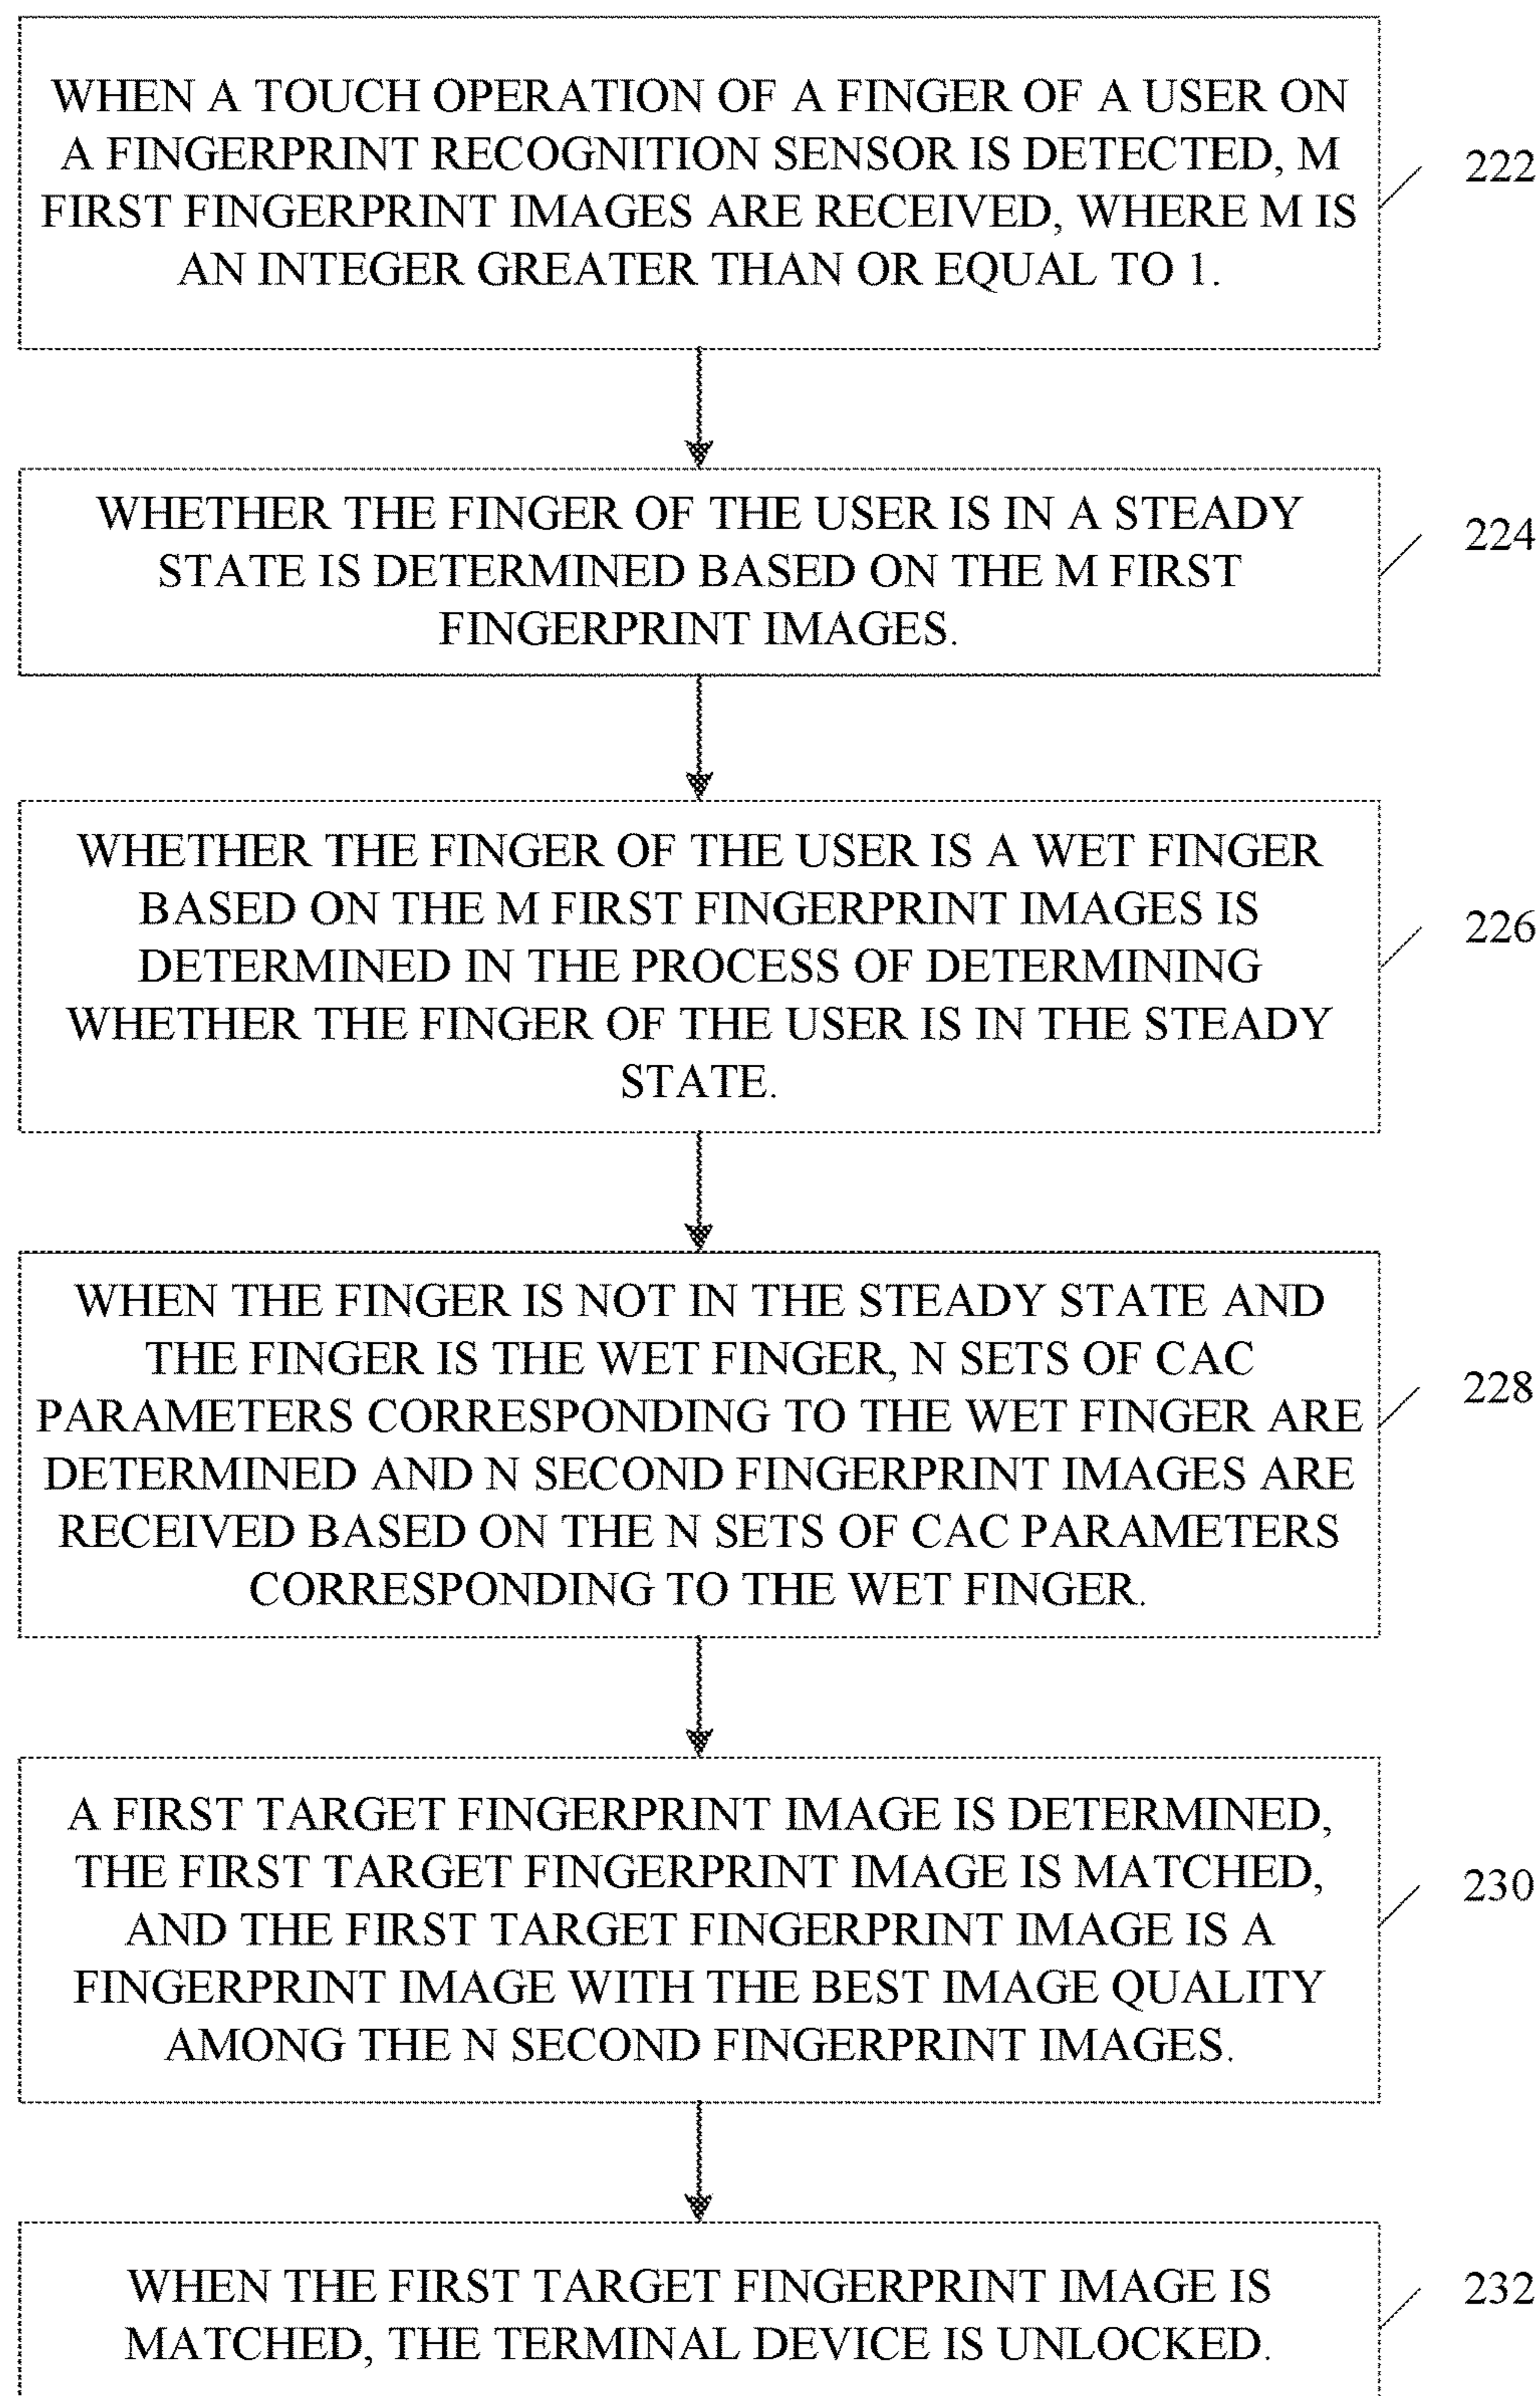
WHEN A TOUCH OPERATION OF A FINGER OF A USER ON A FINGERPRINT RECOGNITION SENSOR IS DETECTED, M FIRST FINGERPRINT IMAGES ARE RECEIVED, WHERE M IS AN INTEGER GREATER THAN OR EQUAL TO 1.

222

WHETHER THE FINGER OF THE USER IS IN A STEADY STATE IS DETERMINED BASED ON THE M FIRST FINGERPRINT IMAGES.

224

WHETHER THE FINGER OF THE USER IS A WET FINGER BASED ON THE M FIRST FINGERPRINT IMAGES IS DETERMINED IN THE PROCESS OF DETERMINING WHETHER THE FINGER OF THE USER IS IN THE STEADY STATE.

226

WHEN THE FINGER IS NOT IN THE STEADY STATE AND THE FINGER IS THE WET FINGER, N SETS OF CAC PARAMETERS CORRESPONDING TO THE WET FINGER ARE DETERMINED AND N SECOND FINGERPRINT IMAGES ARE RECEIVED BASED ON THE N SETS OF CAC PARAMETERS CORRESPONDING TO THE WET FINGER.

228

A FIRST TARGET FINGERPRINT IMAGE IS DETERMINED, THE FIRST TARGET FINGERPRINT IMAGE IS MATCHED, AND THE FIRST TARGET FINGERPRINT IMAGE IS A FINGERPRINT IMAGE WITH THE BEST IMAGE QUALITY AMONG THE N SECOND FINGERPRINT IMAGES.

230

WHEN THE FIRST TARGET FINGERPRINT IMAGE IS MATCHED, THE TERMINAL DEVICE IS UNLOCKED.

232